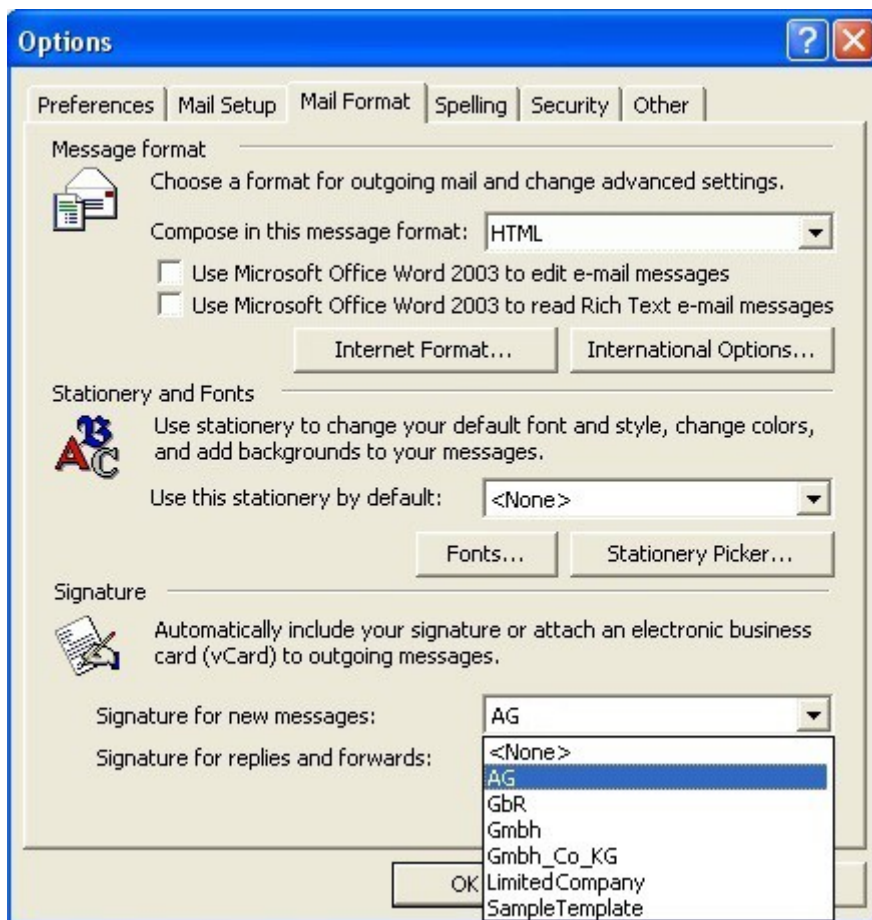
Options

Preferences | Mail Setup | Mail Format | Spelling | Security | Other

Message format

Choose a format for outgoing mail and change advanced settings.

Compose in this message format: HTML

Use Microsoft Office Word 2003 to edit e-mail messages

Use Microsoft Office Word 2003 to read Rich Text e-mail messages

Internet Format...

International Options...

Stationery and Fonts

Use stationery to change your default font and style, change colors, and add backgrounds to your messages.

Use this stationery by default: <None>

Fonts...

Stationery Picker...

Signature

Automatically include your signature or attach an electronic business card (vCard) to outgoing messages.

Signature for new messages: AG

Signature for replies and forwards:

<None>
AG
GbR
Gmbh
Gmbh_Co_KG
LimitedCompany
SampleTemplate

OK